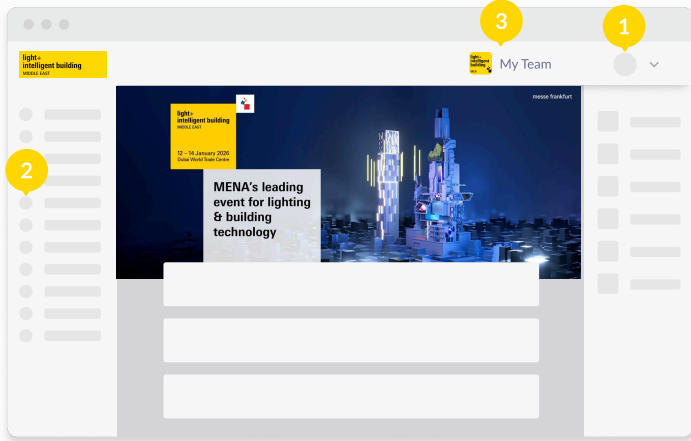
light + intelligent building
MIDDLE EAST

3

light + intelligent building

My Team

1

2

messe frankfurt

light + intelligent building
MIDDLE EAST

12 – 14 January 2026
Dubai World Trade Centre

MENA's leading event for lighting & building technology